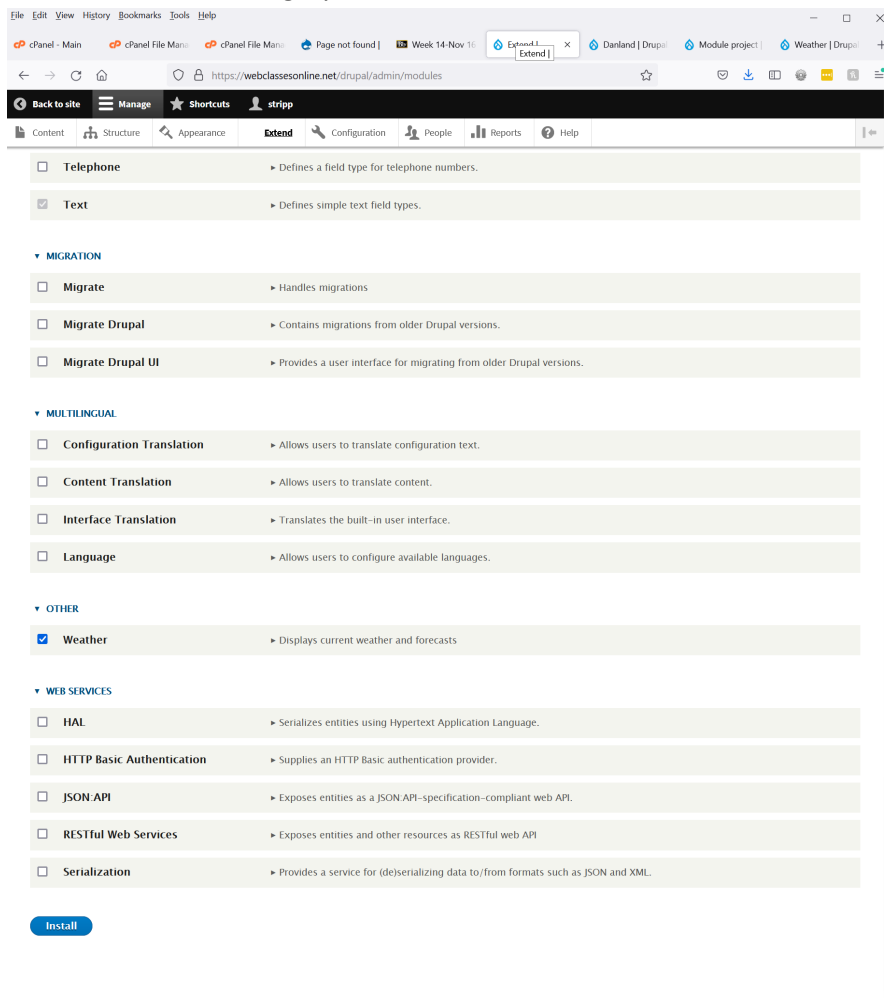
File Edit View History Bookmarks Tools Help

cPanel - Main | cPanel File Mana | cPanel File Mana | Page not found | | Week 14-Nov 16 | Extend | | Extend | | Danland | Drupal | Module project | | Weather | Drupal

https://webclassesonline.net/drupal/admin/modules

Back to site | Manage | Shortcuts | stripp

Content | Structure | Appearance | Extend | Configuration | People | Reports | Help

Telephone ► Defines a field type for telephone numbers.

Text ► Defines simple text field types.

▼ MIGRATION

Migrate ► Handles migrations

Migrate Drupal ► Contains migrations from older Drupal versions.

Migrate Drupal UI ► Provides a user interface for migrating from older Drupal versions.

▼ MULTILINGUAL

Configuration Translation ► Allows users to translate configuration text.

Content Translation ► Allows users to translate content.

Interface Translation ► Translates the built-in user interface.

Language ► Allows users to configure available languages.

▼ OTHER

Weather ► Displays current weather and forecasts

▼ WEB SERVICES

HAL ► Serializes entities using Hypertext Application Language.

HTTP Basic Authentication ► Supplies an HTTP Basic authentication provider.

JSON:API ► Exposes entities as a JSON:API-specification-compliant web API.

RESTful Web Services ► Exposes entities and other resources as RESTful web API

Serialization ► Provides a service for (de)serializing data to/from formats such as JSON and XML.

Install